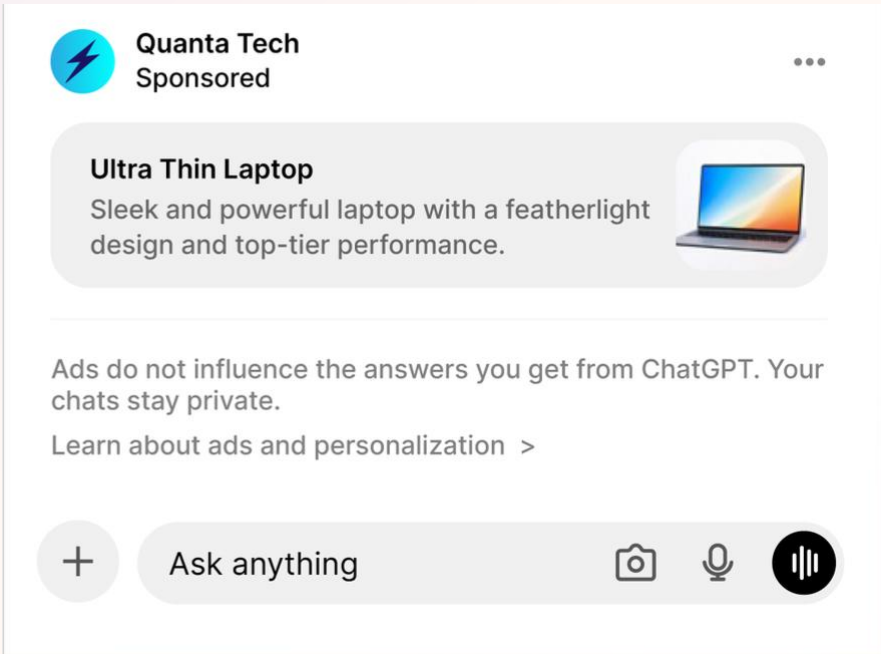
Quanta Tech
Sponsored

•••

Ultra Thin Laptop
Sleek and powerful laptop with a featherlight design and top-tier performance.

Ads do not influence the answers you get from ChatGPT. Your chats stay private.

Learn about ads and personalization >

+

Ask anything